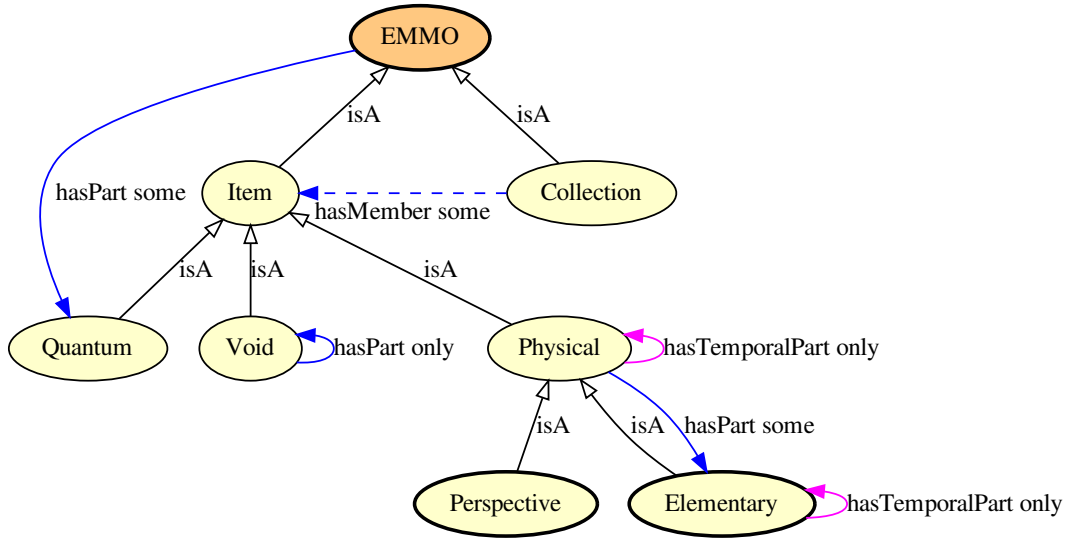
EMMO

isA

isA

hasPart some

Item

hasMember some

Collection

isA

isA

isA

Quantum

Void

hasPart only

Physical

hasTemporalPart only

isA

isA

hasPart some

Perspective

Elementary

hasTemporalPart only